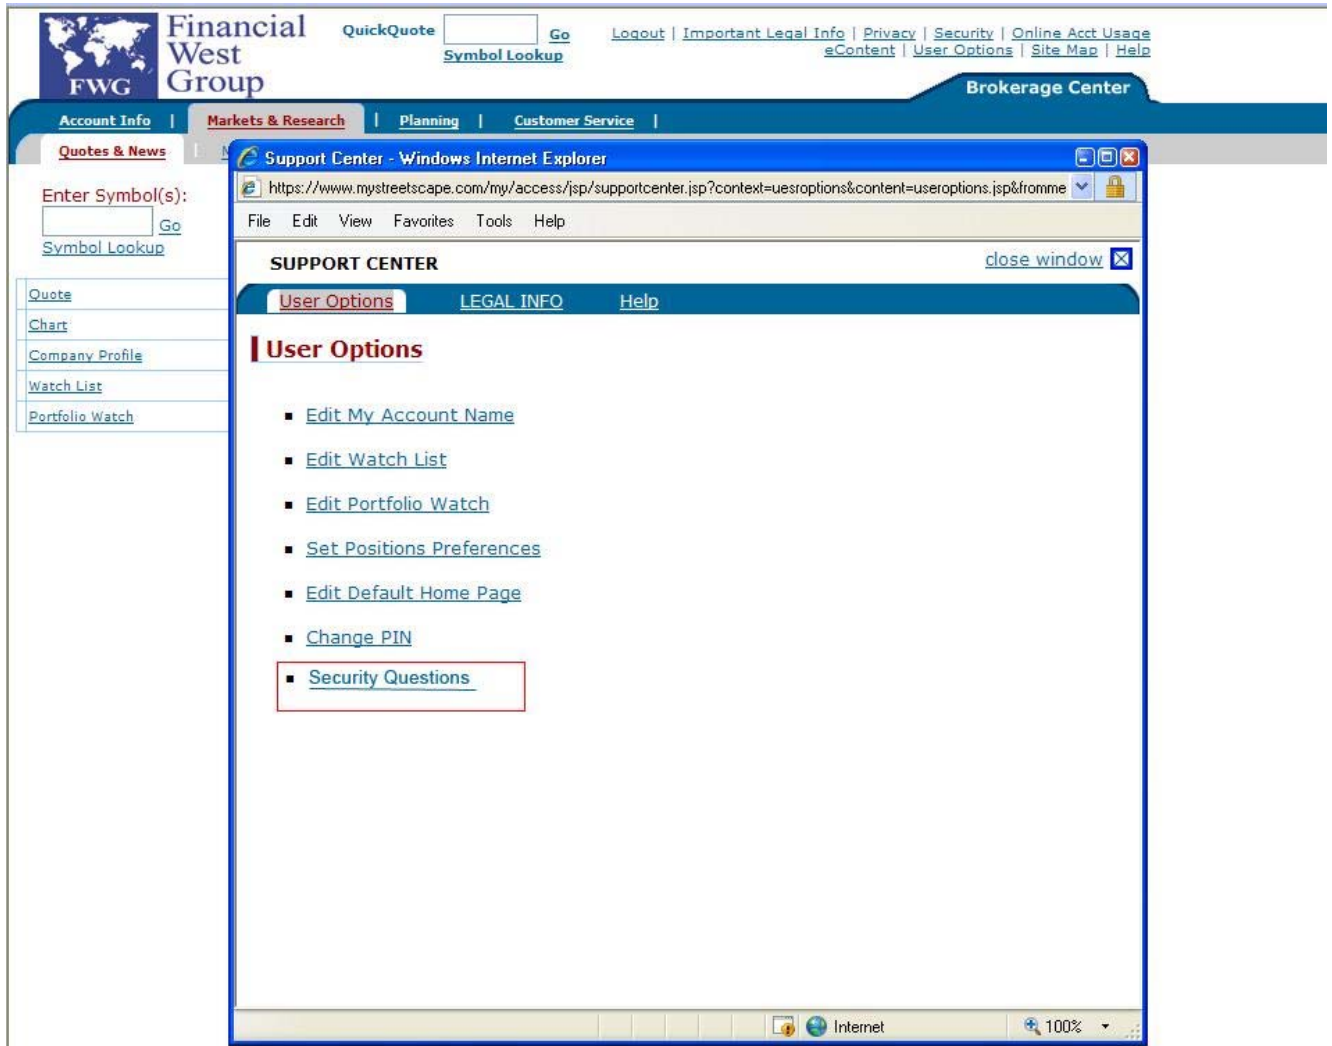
FWG Financial West Group

QuickQuote Go
Symbol Lookup

Logout | Important Legal Info | Privacy | Security | Online Acct Usage
eContent | User Options | Site Map | Help

Brokerage Center

Account Info | Markets & Research | Planning | Customer Service |

Quotes & News | M

Enter Symbol(s):
Go
Symbol Lookup

Quote
Chart
Company Profile
Watch List
Portfolio Watch

Support Center - Windows Internet Explorer

https://www.mystreetscape.com/my/access/jsp/supportcenter.jsp?context=uesroptions&content=useroptions.jsp&fromme

File Edit View Favorites Tools Help

SUPPORT CENTER

close window

User Options LEGAL INFO Help

User Options

- Edit My Account Name
- Edit Watch List
- Edit Portfolio Watch
- Set Positions Preferences
- Edit Default Home Page
- Change PIN
- Security Questions

Internet 100%